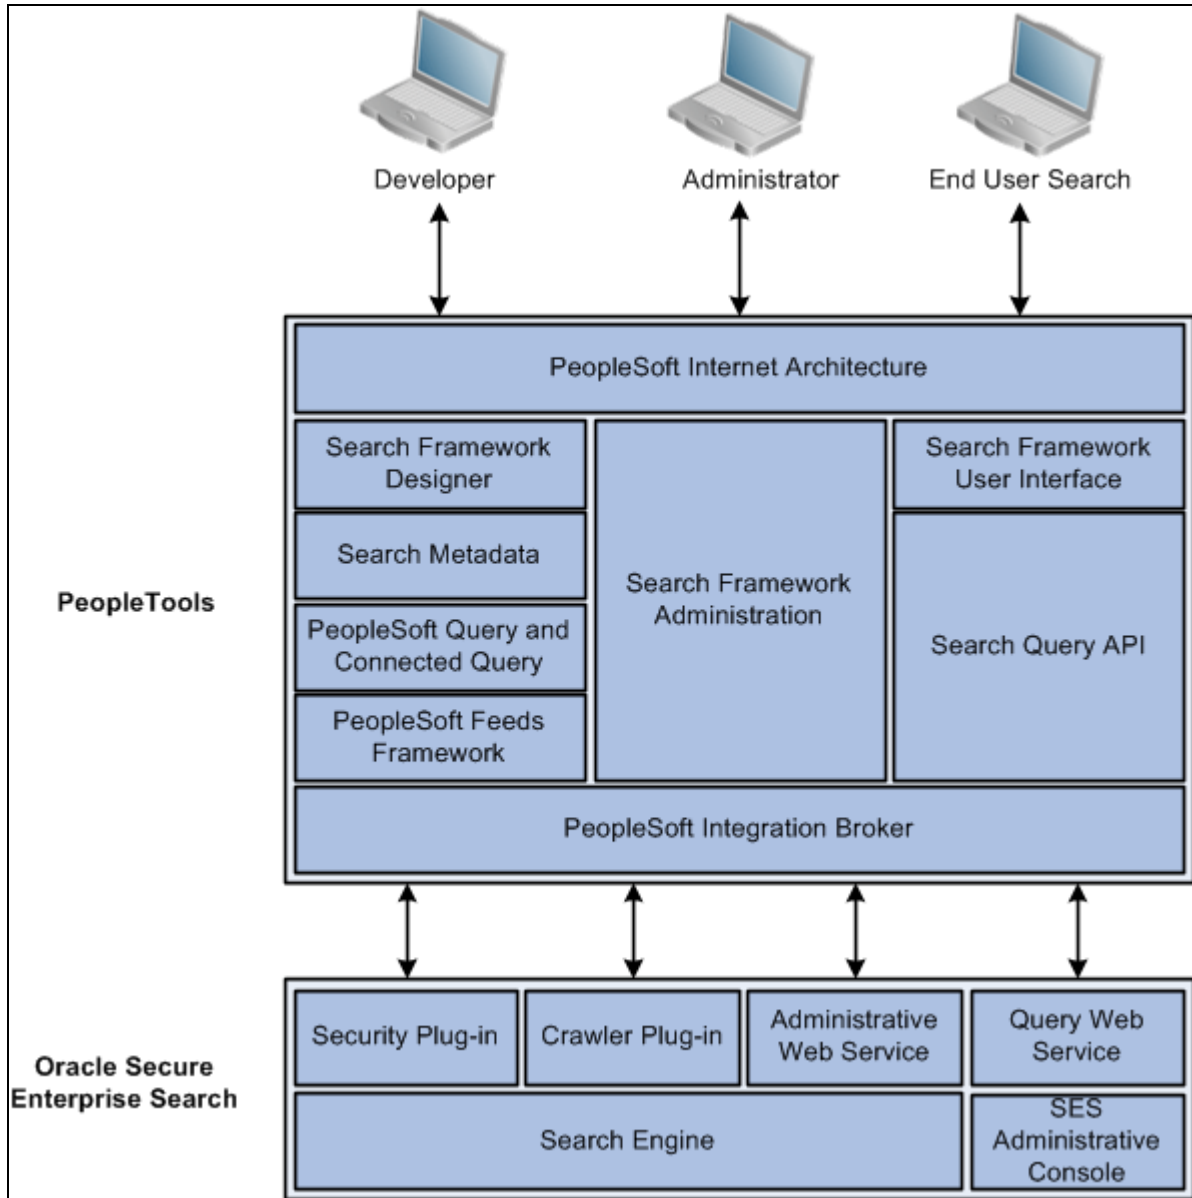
Developer

Administrator

End User Search

PeopleTools

PeopleSoft Internet Architecture

Search Framework Designer

Search Metadata

PeopleSoft Query and Connected Query

PeopleSoft Feeds Framework

Search Framework Administration

Search Framework User Interface

Search Query API

PeopleSoft Integration Broker

Oracle Secure Enterprise Search

Security Plug-in

Crawler Plug-in

Administrative Web Service

Query Web Service

Search Engine

SES Administrative Console